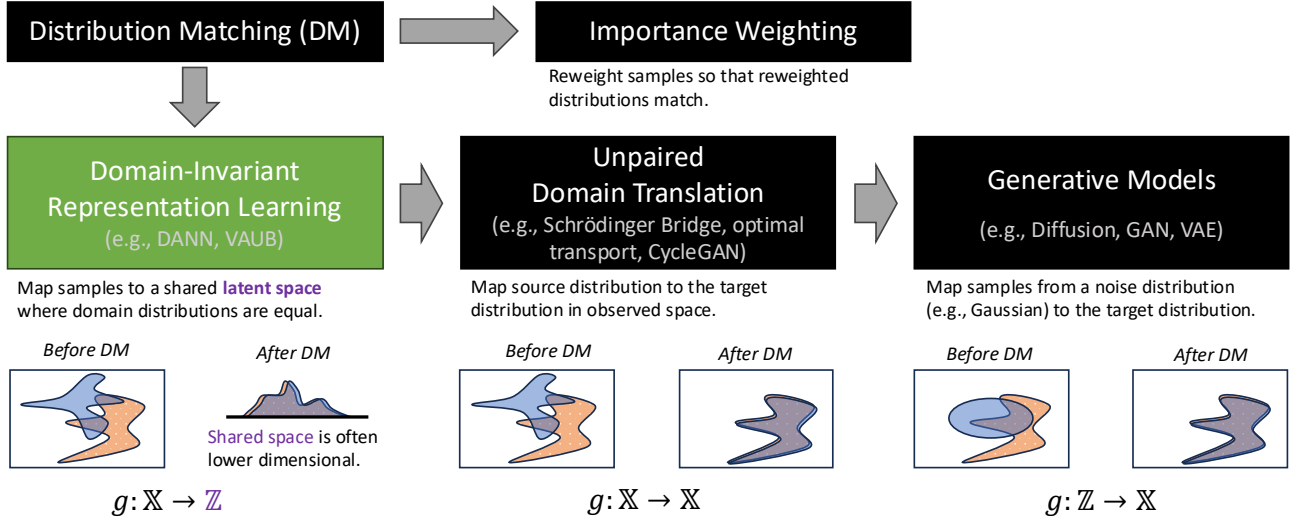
Distribution Matching (DM)

Importance Weighting

Reweight samples so that reweighted distributions match.

Domain-Invariant Representation Learning
(e.g., DANN, VAUB)

Map samples to a shared latent space where domain distributions are equal.

Unpaired Domain Translation
(e.g., Schrödinger Bridge, optimal transport, CycleGAN)

Map source distribution to the target distribution in observed space.

Generative Models
(e.g., Diffusion, GAN, VAE)

Map samples from a noise distribution (e.g., Gaussian) to the target distribution.

Before DM

After DM

Shared space is often lower dimensional.

$g: \mathbb{X} \to \mathbb{Z}$

Before DM

After DM

$g: \mathbb{X} \to \mathbb{X}$

Before DM

After DM

$g: \mathbb{Z} \to \mathbb{X}$